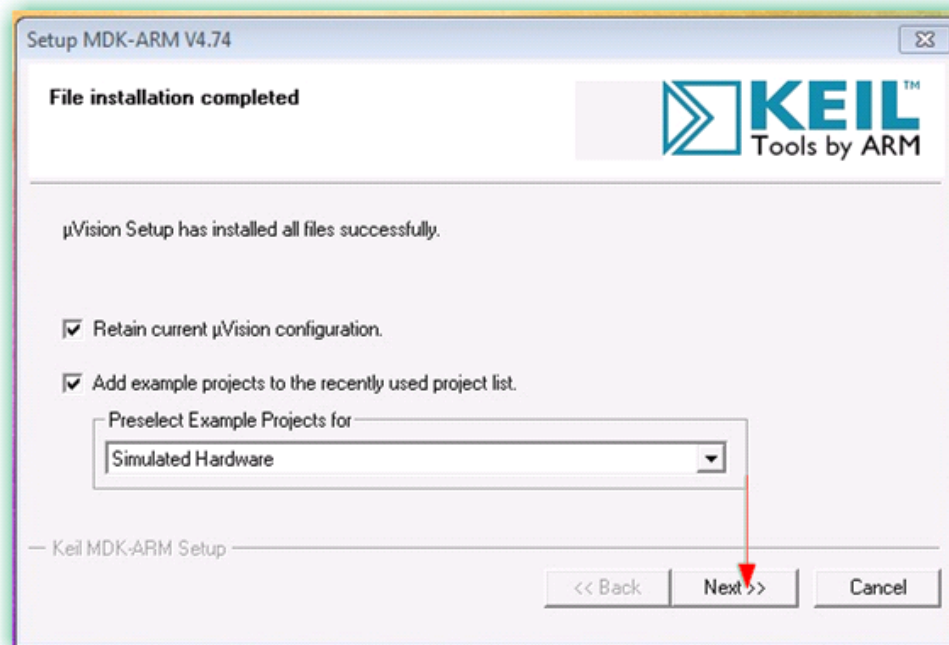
Setup MDK-ARM V4.74

File installation completed

KEIL™ Tools by ARM

µVision Setup has installed all files successfully.

☑ Retain current µVision configuration.

☑ Add example projects to the recently used project list.

Preselect Example Projects for

Simulated Hardware

Keil MDK-ARM Setup

<< Back

Next>>

Cancel